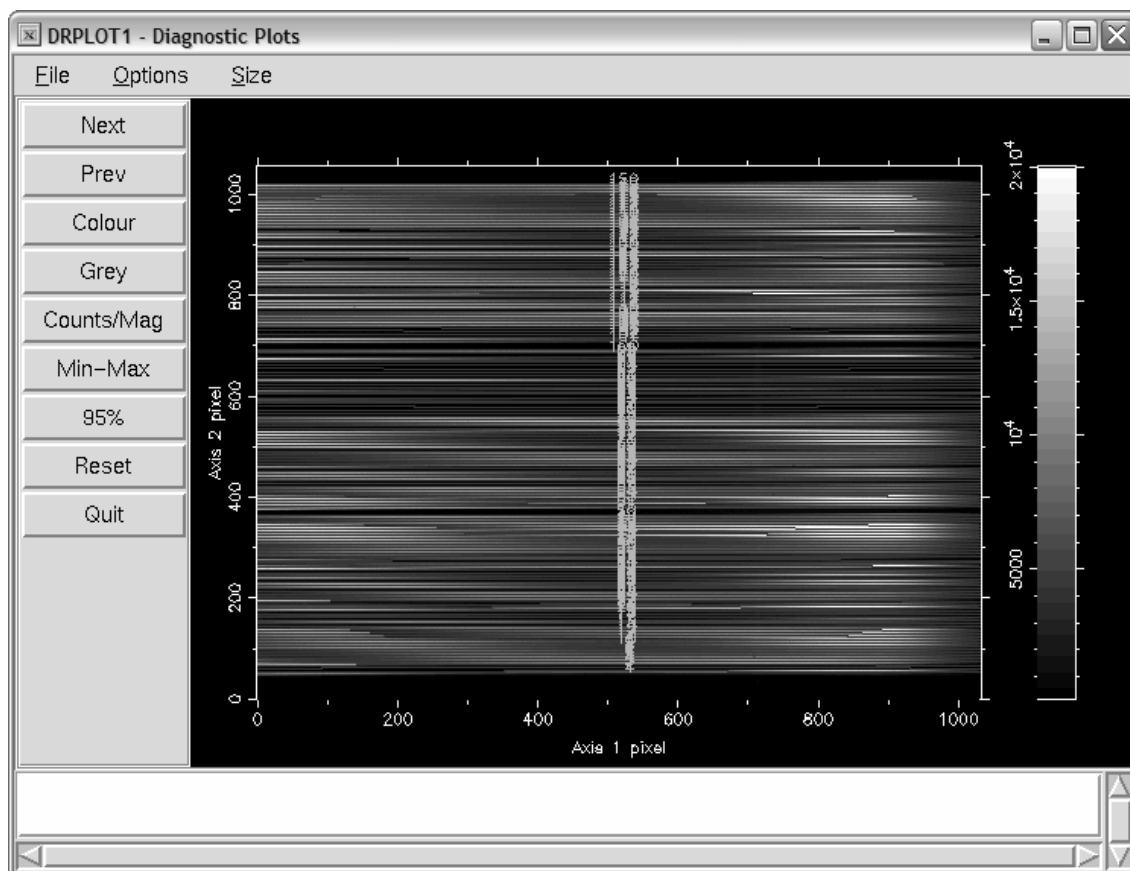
DRPLOT1 - Diagnostic Plots

File Options Size

Next
Prev
Colour
Grey
Counts/Mag
Min-Max
95%
Reset
Quit

Axis 2 pixel

1000
800
600
400
200
0

0 200 400 600 800 1000

Axis 1 pixel

$2\times10^4$
$1.5\times10^4$
$10^4$
5000